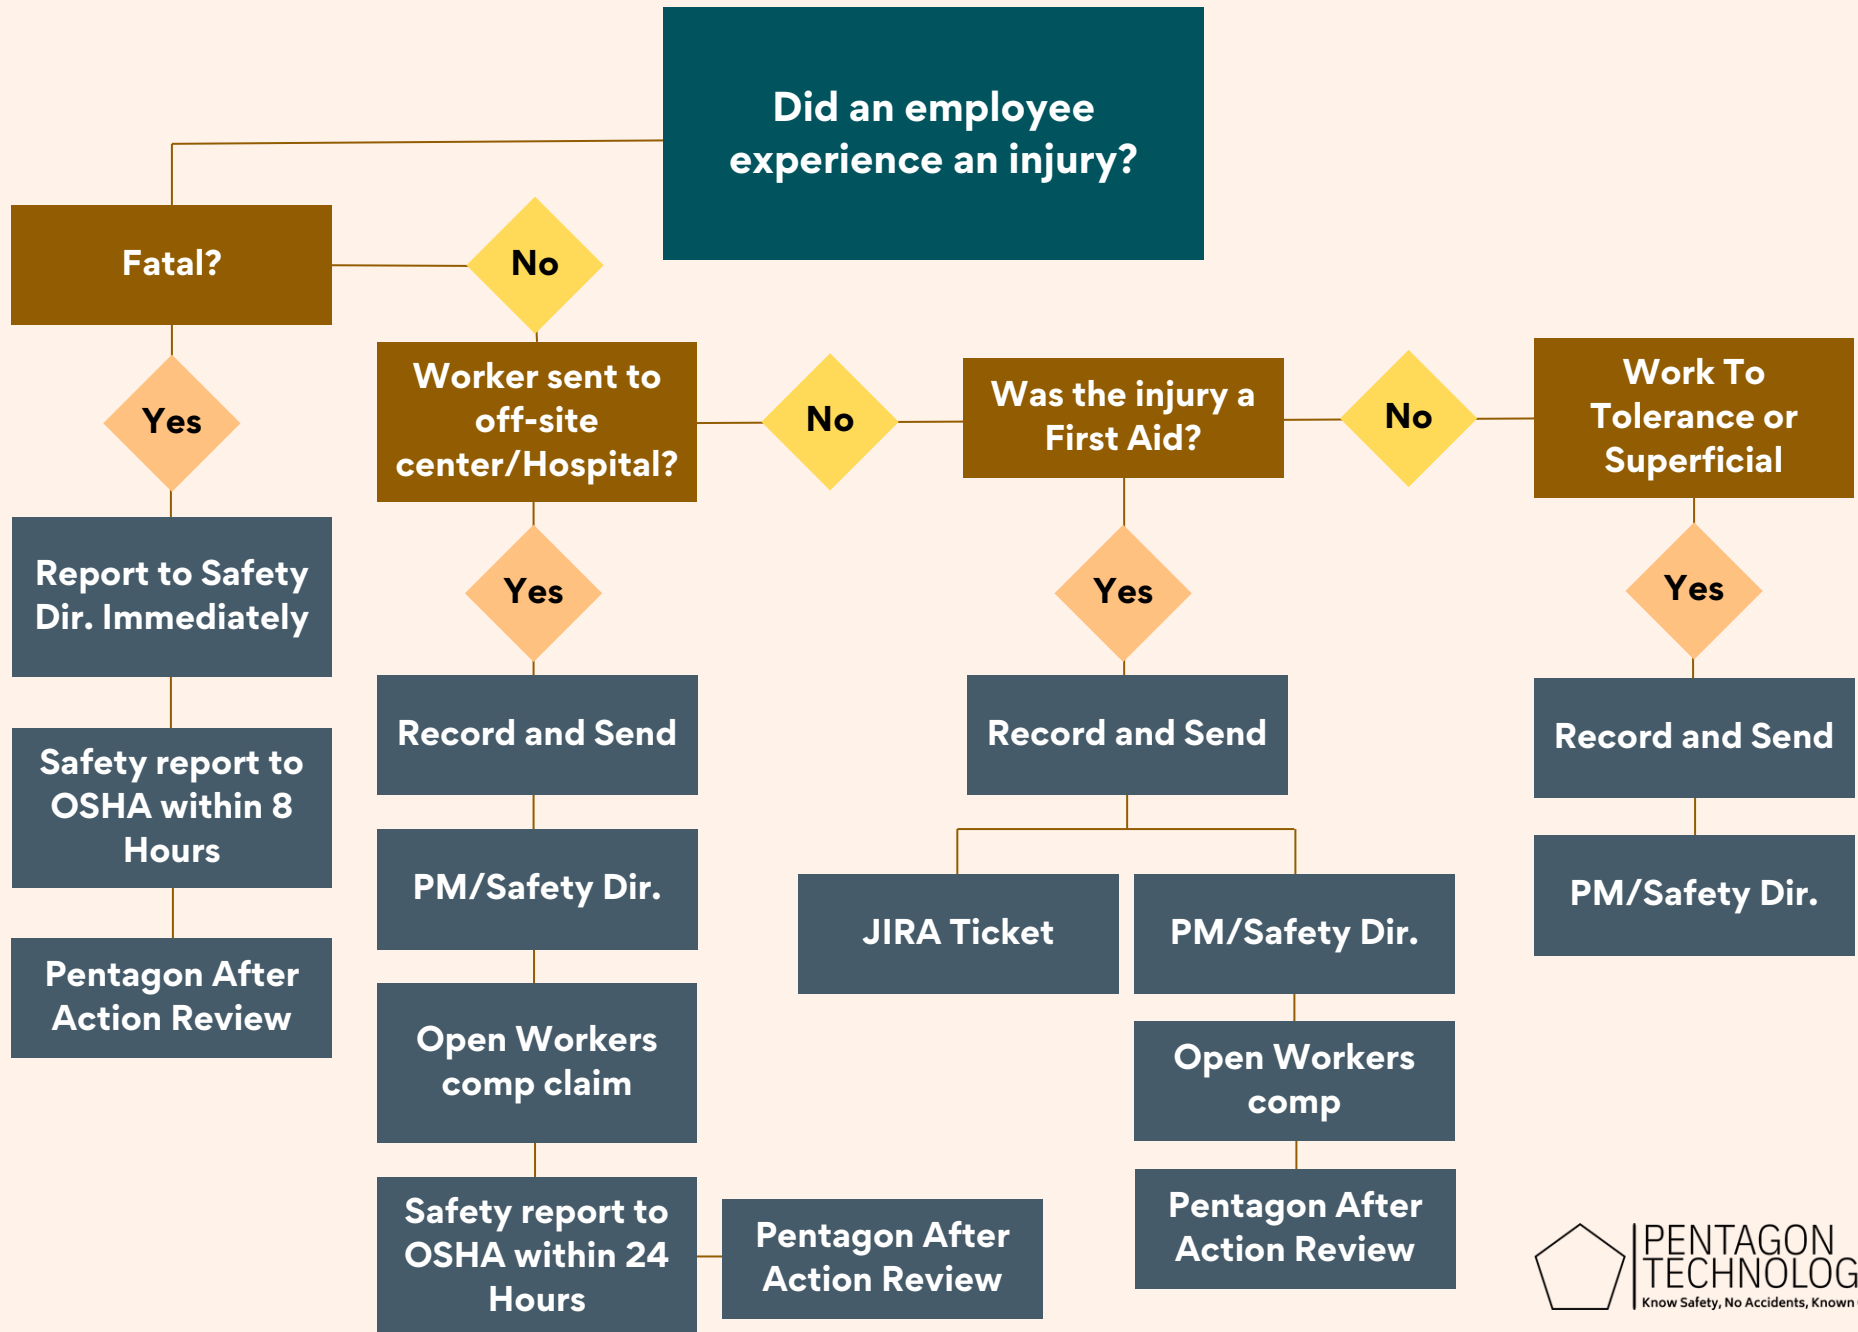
Did an employee experience an injury?

Fatal?

No

Yes

Report to Safety Dir. Immediately

Safety report to OSHA within 8 Hours

Pentagon After Action Review

Worker sent to off-site center/Hospital?

Yes

Record and Send

PM/Safety Dir.

Open Workers comp claim

Safety report to OSHA within 24 Hours

Pentagon After Action Review

No

Was the injury a First Aid?

Yes

Record and Send

JIRA Ticket

PM/Safety Dir.

Open Workers comp

Pentagon After Action Review

No

Work To Tolerance or Superficial

Yes

Record and Send

PM/Safety Dir.

PENTAGON TECHNOLOG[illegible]
Know Safety, No Accidents, Known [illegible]